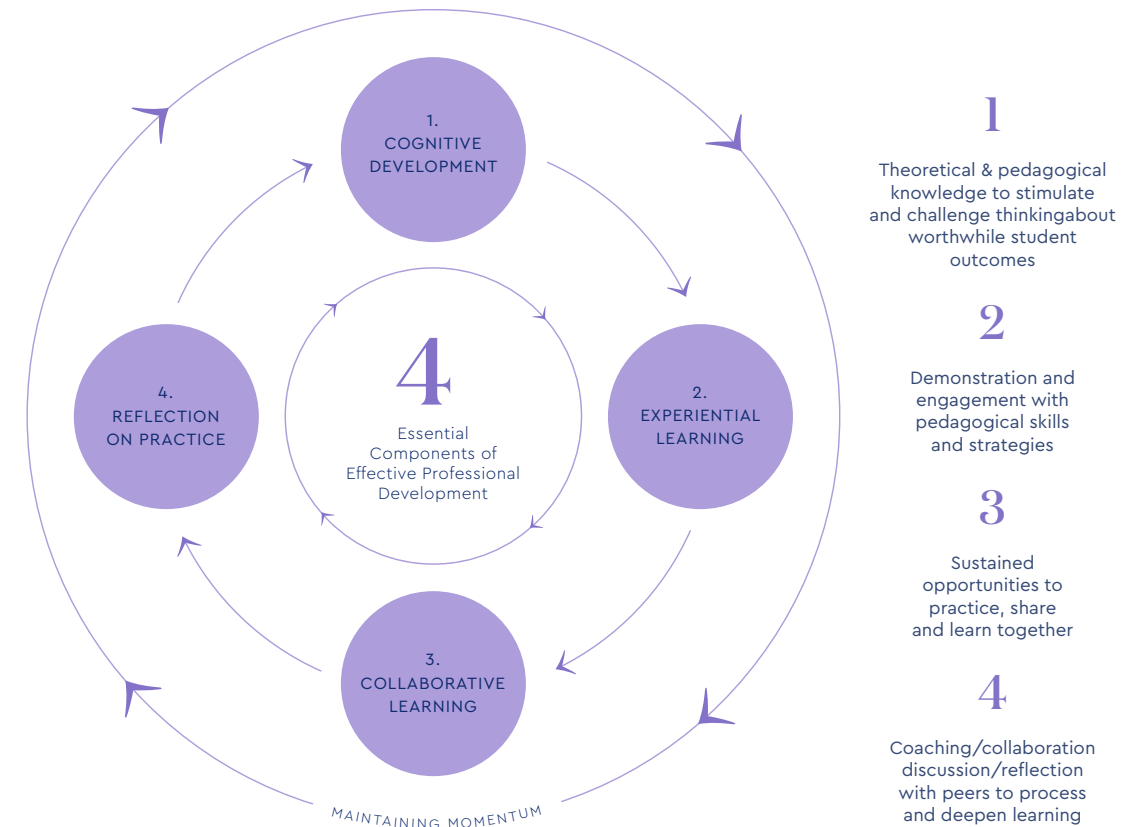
1.
COGNITIVE
DEVELOPMENT

2.
EXPERIENTIAL
LEARNING

3.
COLLABORATIVE
LEARNING

4.
REFLECTION
ON PRACTICE

4

Essential Components of Effective Professional Development

MAINTAINING MOMENTUM

1

Theoretical & pedagogical knowledge to stimulate and challenge thinkingabout worthwhile student outcomes

2

Demonstration and engagement with pedagogical skills and strategies

3

Sustained opportunities to practice, share and learn together

4

Coaching/collaboration discussion/reflection with peers to process and deepen learning